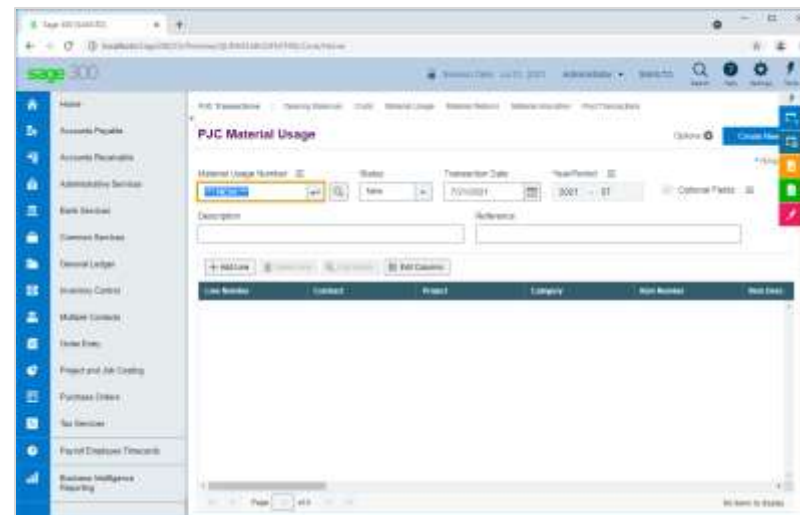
Sage 300 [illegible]

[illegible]

sage 300

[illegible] ADMIN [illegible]

Home
Accounts Payable
Accounts Receivable
Administrative Services
Bank Services
Common Services
General Ledger
Inventory Control
Multiple Contracts
Order Entry
Project and Job Costing
Purchase Orders
Tax Services
Payroll Employee Timecards
Business Intelligence Reporting

PJC Transactions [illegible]

PJC Material Usage

Options Create New

Material Usage Number
***NEW***
Status
New
Transaction Date
7/21/2021
Year/Period
2021 - 07
Optional Fields

Description
Reference

+ Add Line
Edit Columns

| Line Number | Contract | Project | Category | Item Number | Item Desc |
|---|---|---|---|---|---|

Page 1 of 0

No items to display